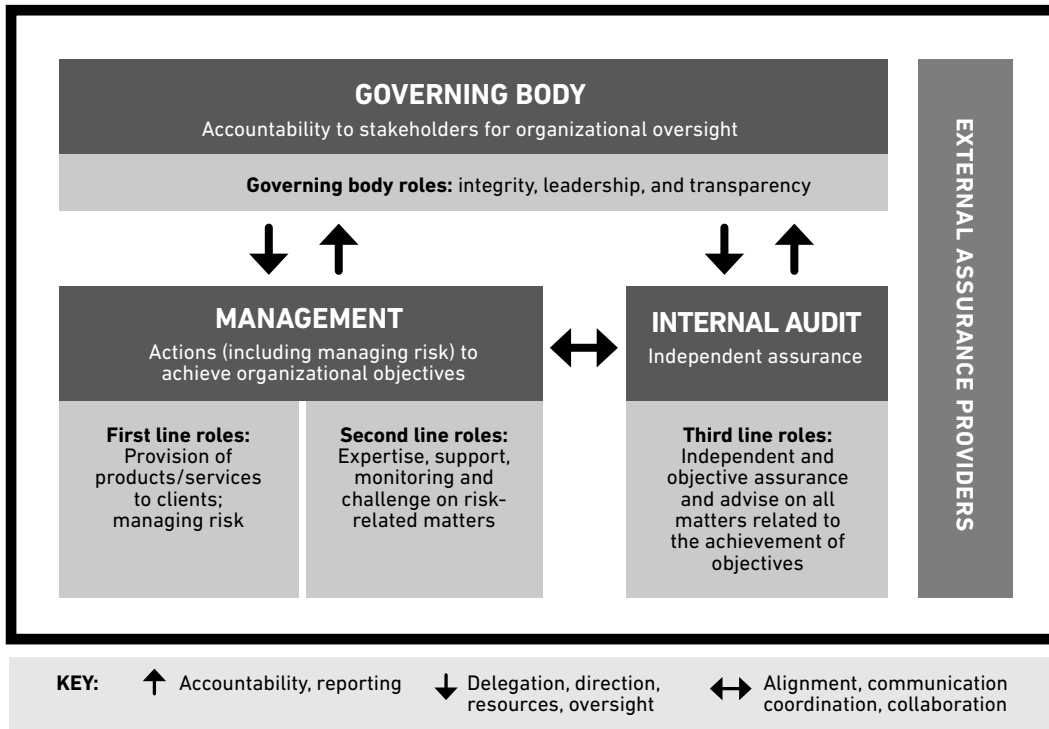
GOVERNING BODY
Accountability to stakeholders for organizational oversight

**Governing body roles:** integrity, leadership, and transparency

MANAGEMENT
Actions (including managing risk) to achieve organizational objectives

**First line roles:** Provision of products/services to clients; managing risk

**Second line roles:** Expertise, support, monitoring and challenge on risk-related matters

INTERNAL AUDIT
Independent assurance

**Third line roles:** Independent and objective assurance and advise on all matters related to the achievement of objectives

EXTERNAL ASSURANCE PROVIDERS

KEY: Accountability, reporting Delegation, direction, resources, oversight Alignment, communication coordination, collaboration